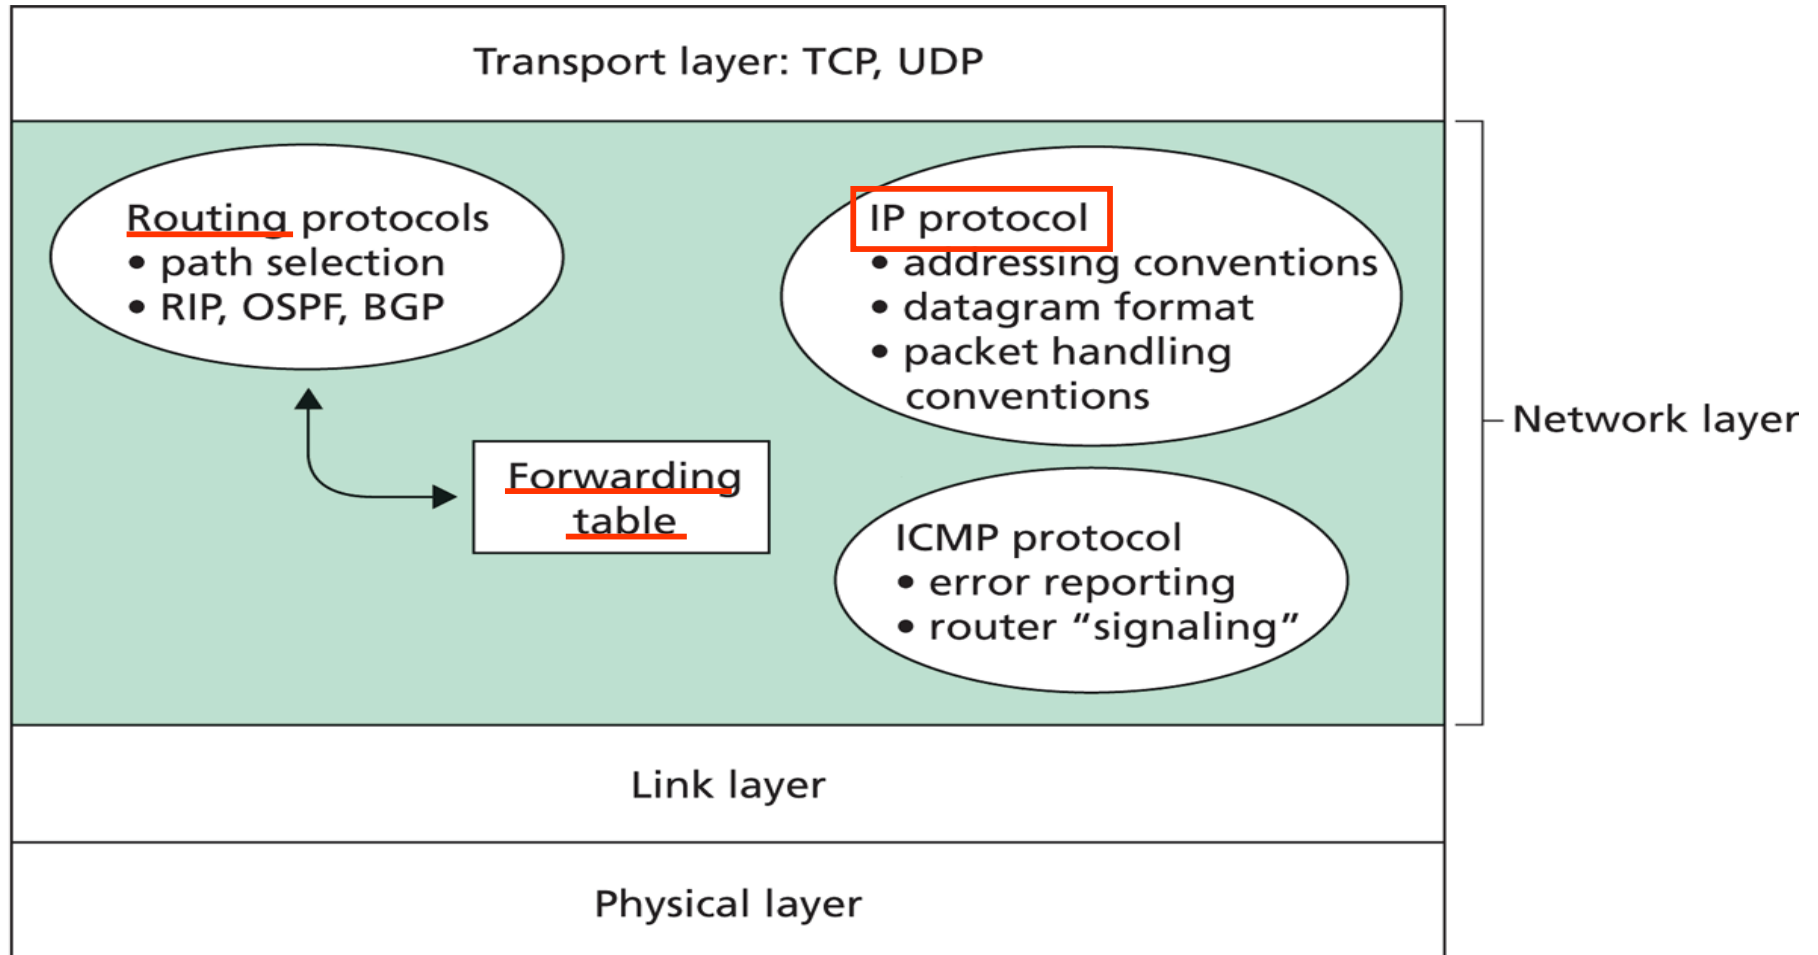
Transport layer: TCP, UDP

Routing protocols
• path selection
• RIP, OSPF, BGP

IP protocol
• addressing conventions
• datagram format
• packet handling conventions

Forwarding table

ICMP protocol
• error reporting
• router “signaling”

Network layer

Link layer

Physical layer